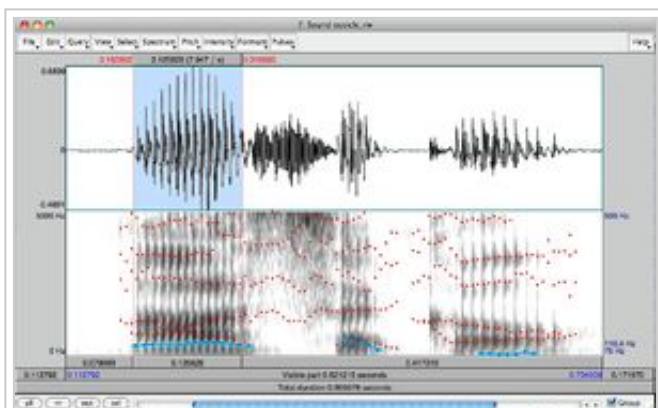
7. Sound sounds_ne

File Edit Query View Select Spectrum Pitch Intensity Formant Pulses

Help

0.182902 0.125928 (7.947 / s) 0.308880

0.6836

0

-0.4801

5000 Hz

5000 Hz

0 Hz

110.4 Hz
75 Hz

0.078660 0.125928 0.417233

0.113792 Visible part 0.621215 seconds 0.734936 0.171970

Total duration 0.960878 seconds

all in out sel

Group